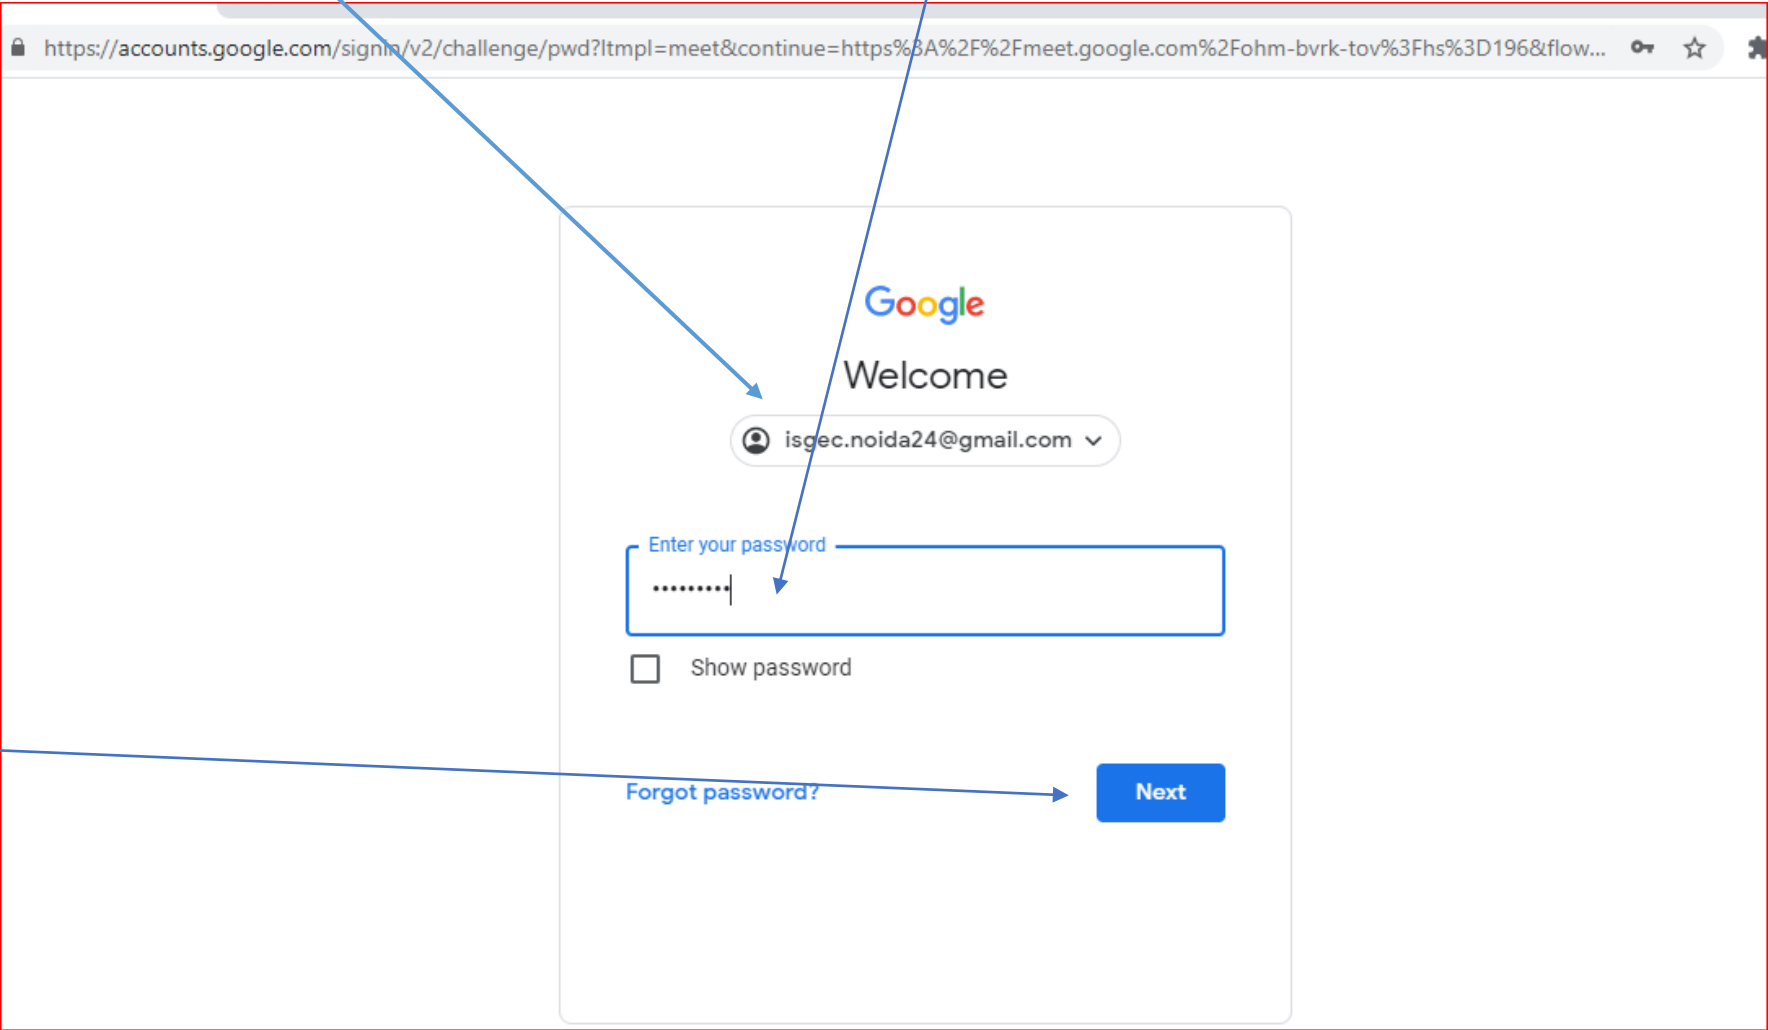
https://accounts.google.com/signin/v2/challenge/pwd?ltmpl=meet&continue=https%3A%2F%2Fmeet.google.com%2Fohm-bvrk-tov%3Fhs%3D196&flow...

Google

Welcome

isgec.noida24@gmail.com

Enter your password

•••••••••

Show password

Forgot password?

Next